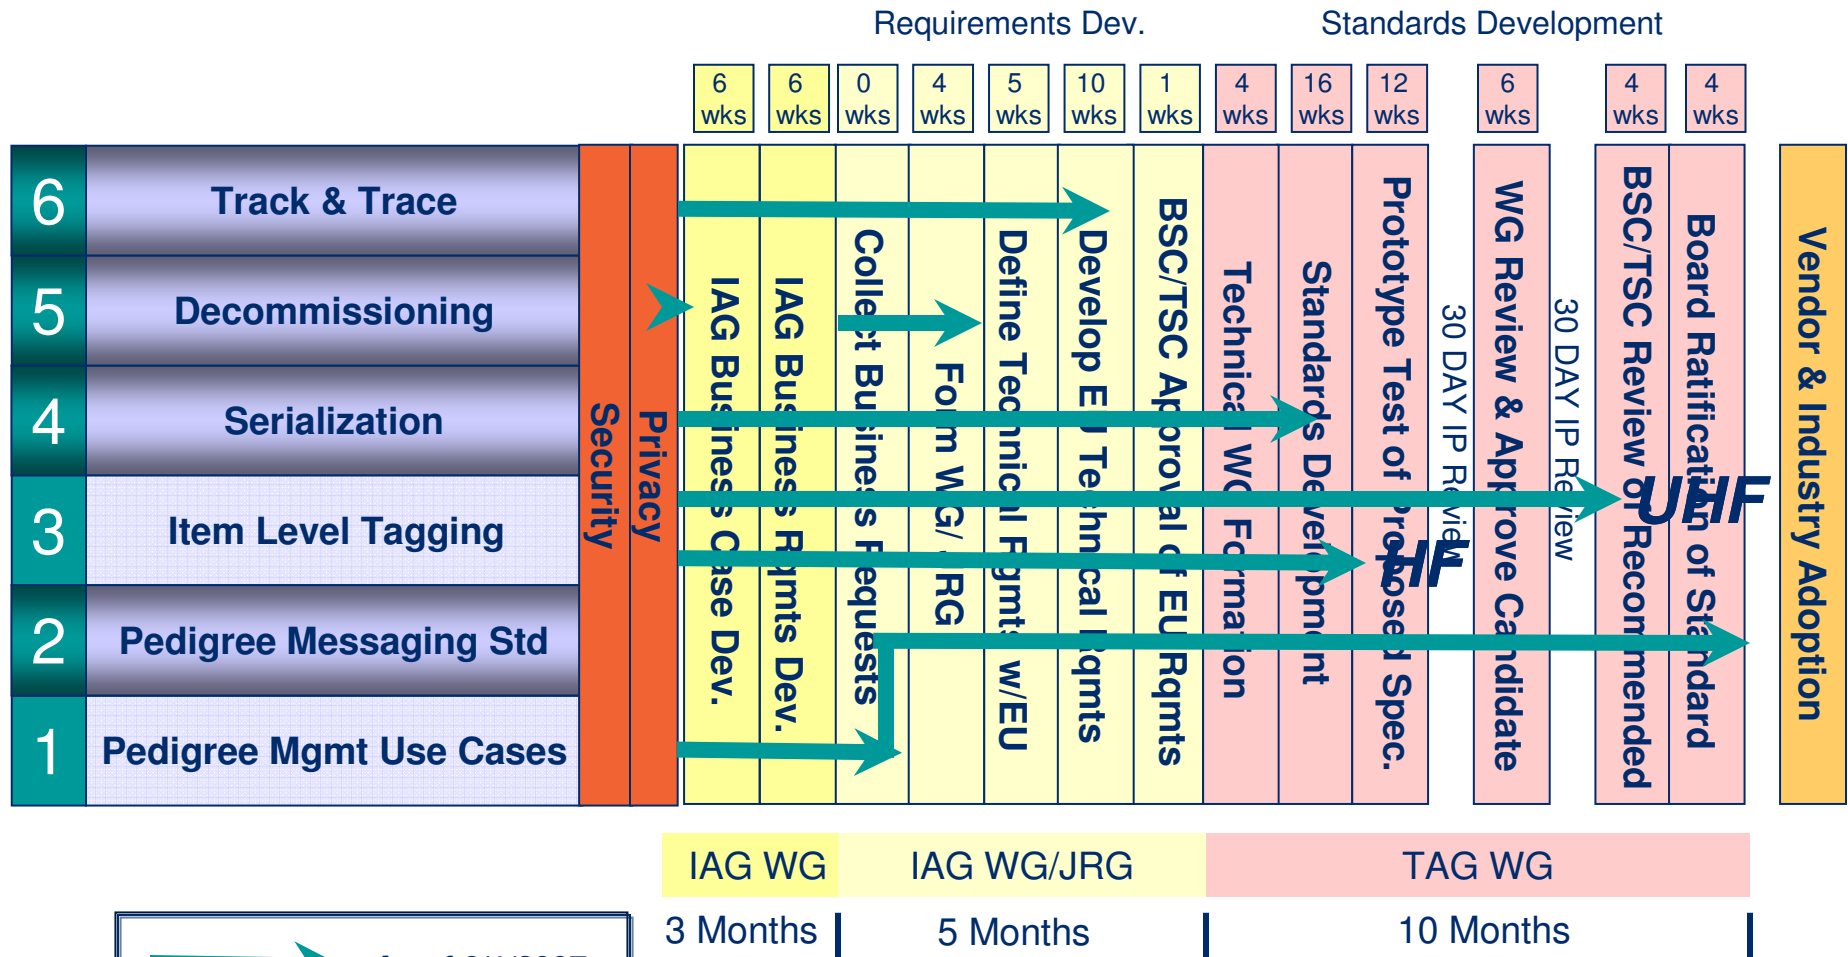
Requirements Dev.

Standards Development

6 wks

6 wks

0 wks

4 wks

5 wks

10 wks

1 wks

4 wks

16 wks

12 wks

6 wks

4 wks

4 wks

6 Track & Trace

5 Decommissioning

4 Serialization

3 Item Level Tagging

2 Pedigree Messaging Std

1 Pedigree Mgmt Use Cases

Security

Privacy

IAG Business Case Dev.

IAG Business Rqmts Dev.

Collect Business Requests

Form WG/JRG

Define Technical Rqmts w/EU

Develop EU Technical Rqmts

BSC/TSC Approval of EU Rqmts

Technical WG Formation

Standards Development

Prototype Test of Proposed Spec.

30 DAY IP Review

WG Review & Approve Candidate

30 DAY IP Review

BSC/TSC Review of Recommended

Board Ratification of Standard

Vendor & Industry Adoption

UHF

HF

IAG WG

IAG WG/JRG

TAG WG

3 Months

5 Months

10 Months

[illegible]